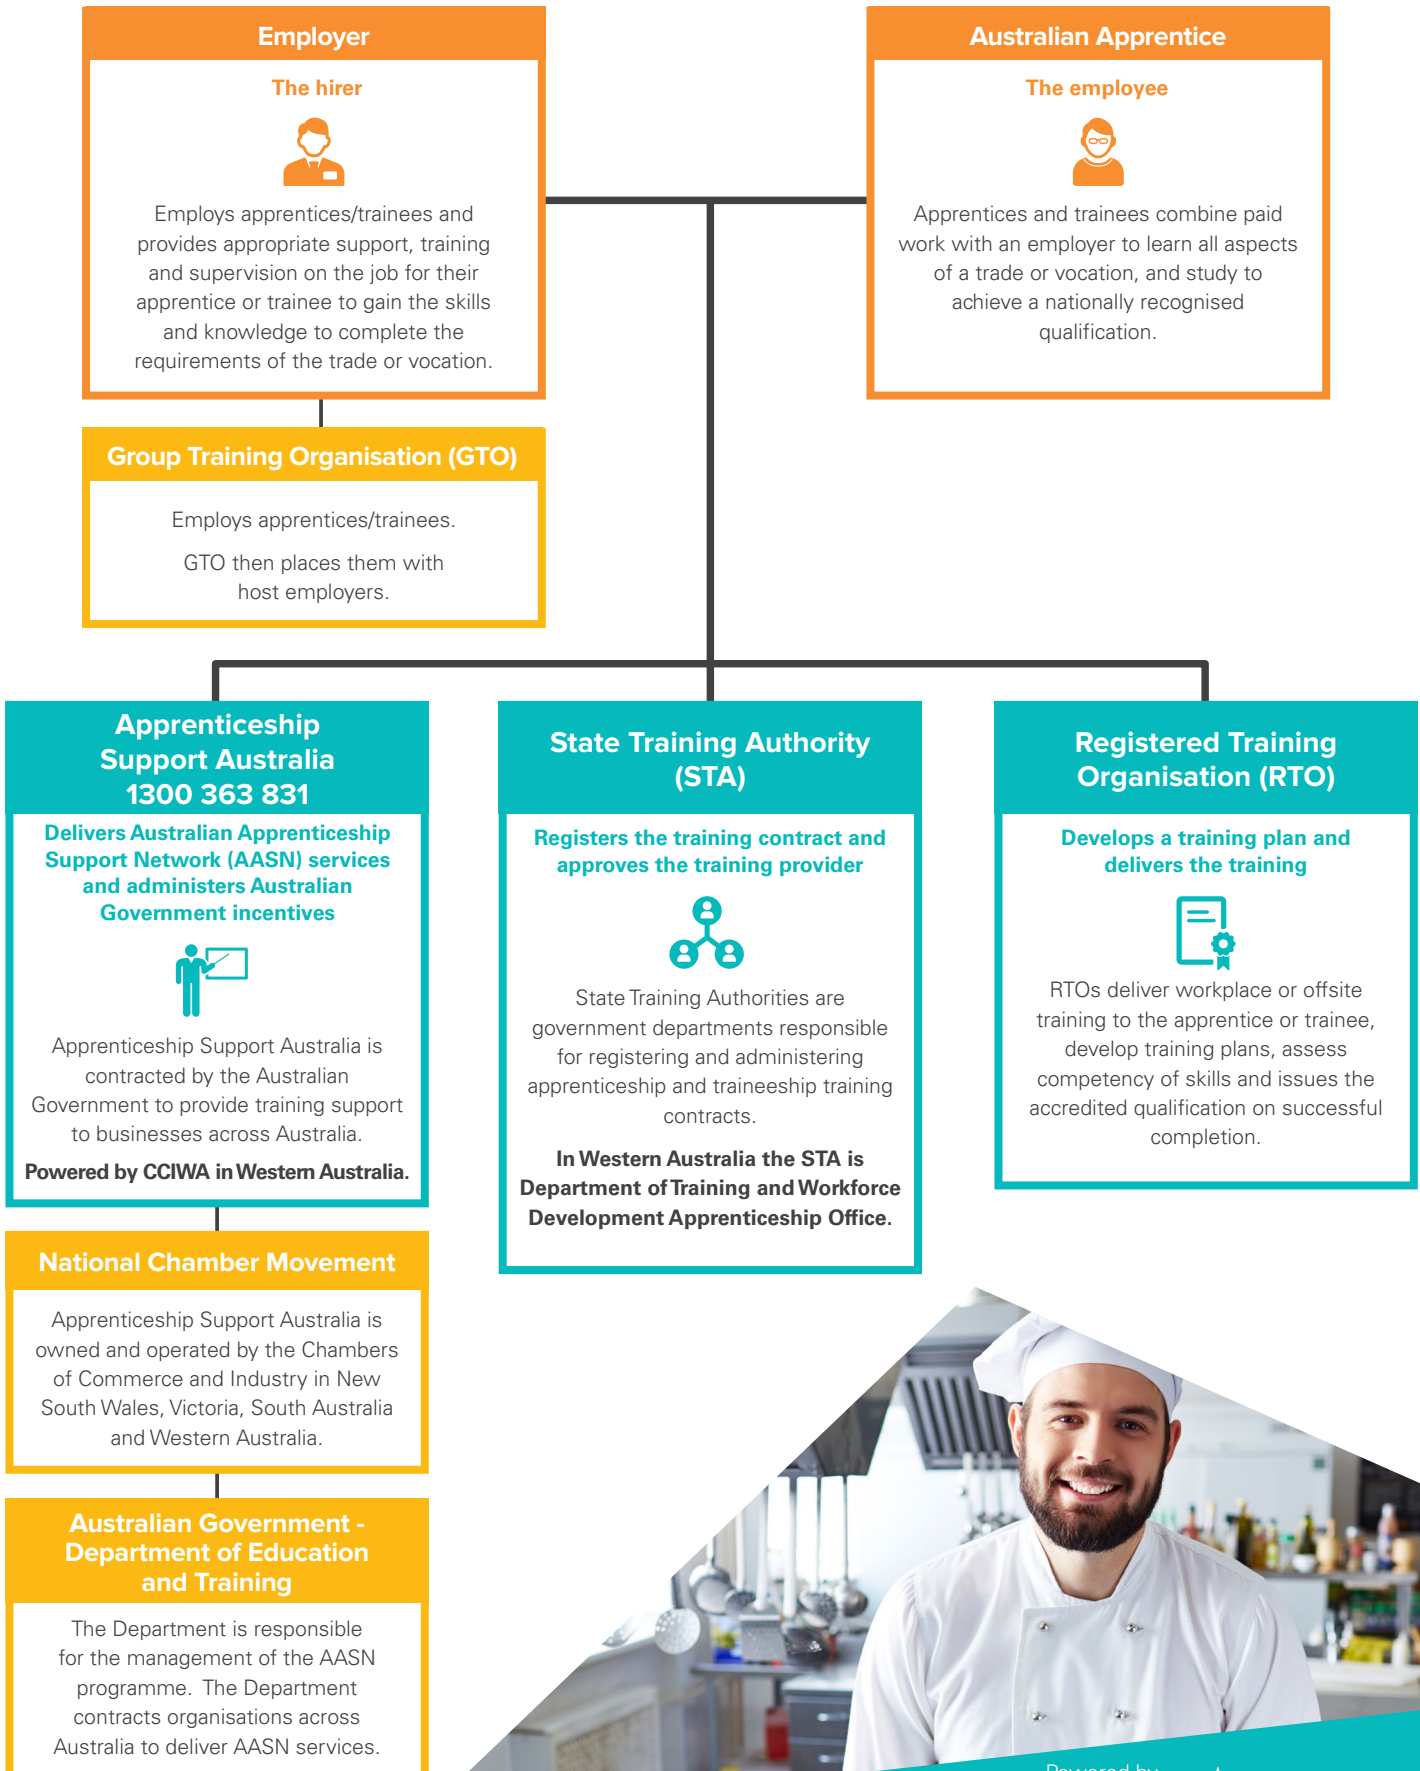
Employer

The hirer

Employs apprentices/trainees and provides appropriate support, training and supervision on the job for their apprentice or trainee to gain the skills and knowledge to complete the requirements of the trade or vocation.

Australian Apprentice

The employee

Apprentices and trainees combine paid work with an employer to learn all aspects of a trade or vocation, and study to achieve a nationally recognised qualification.

Group Training Organisation (GTO)

Employs apprentices/trainees.

GTO then places them with host employers.

Apprenticeship Support Australia 1300 363 831

Delivers Australian Apprenticeship Support Network (AASN) services and administers Australian Government incentives

Apprenticeship Support Australia is contracted by the Australian Government to provide training support to businesses across Australia.

Powered by CCIWA in Western Australia.

State Training Authority (STA)

Registers the training contract and approves the training provider

State Training Authorities are government departments responsible for registering and administering apprenticeship and traineeship training contracts.

In Western Australia the STA is Department of Training and Workforce Development Apprenticeship Office.

Registered Training Organisation (RTO)

Develops a training plan and delivers the training

RTOs deliver workplace or offsite training to the apprentice or trainee, develop training plans, assess competency of skills and issues the accredited qualification on successful completion.

National Chamber Movement

Apprenticeship Support Australia is owned and operated by the Chambers of Commerce and Industry in New South Wales, Victoria, South Australia and Western Australia.

Australian Government - Department of Education and Training

The Department is responsible for the management of the AASN programme. The Department contracts organisations across Australia to deliver AASN services.

Powered by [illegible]